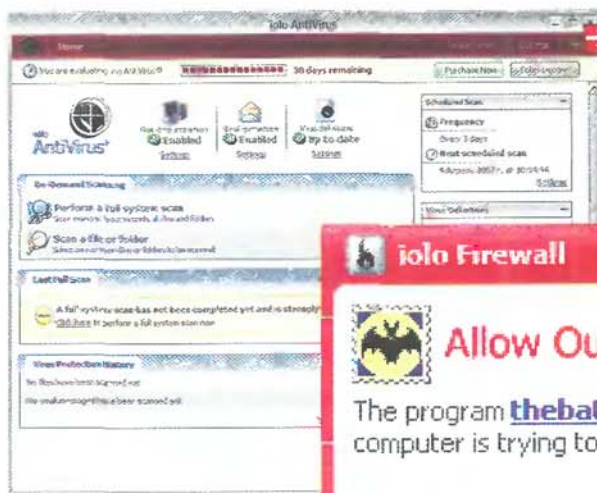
iolo AntiVirus

Home

You are evaluating iolo AntiVirus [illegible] 30 days remaining

Purchase Now

iolo AntiVirus

Enabled
Settings

Enabled
Settings

Up to date
Settings

Scheduled Scan
Frequency
Every 7 days
Next scheduled scan
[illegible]
Settings

On-Demand Scanning
Perform a full system scan
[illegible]
Scan a file or folder
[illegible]

Last Full Scan
A full system scan has not been completed yet and is strongly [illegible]
Click here to perform a full system scan now

View Protection History
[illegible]
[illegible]

Virus Definitions

iolo Firewall

Allow Ou

The program theba
computer is trying to